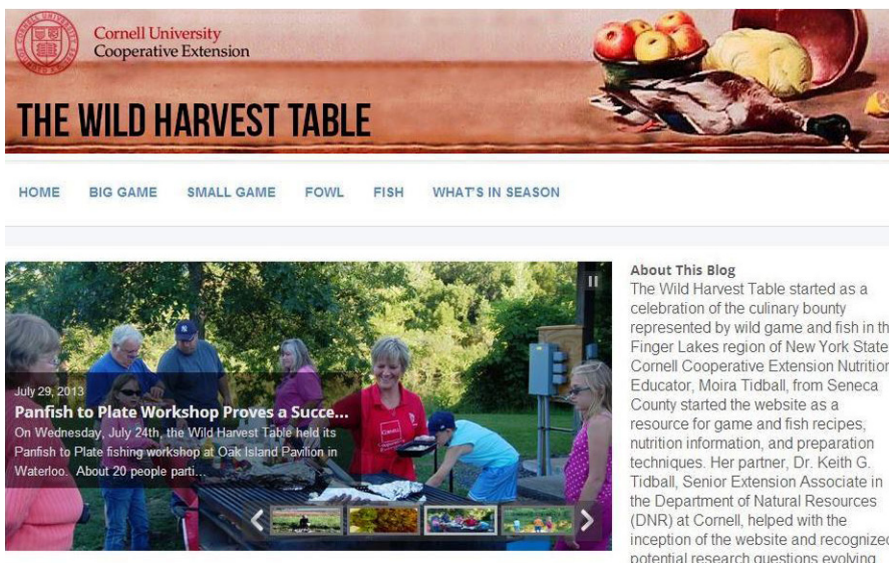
Cornell University
Cooperative Extension

THE WILD HARVEST TABLE

HOME BIG GAME SMALL GAME FOWL FISH WHAT'S IN SEASON

July 29, 2013
Panfish to Plate Workshop Proves a Succe...
On Wednesday, July 24th, the Wild Harvest Table held its Panfish to Plate fishing workshop at Oak Island Pavilion in Waterloo. About 20 people parti...

About This Blog
The Wild Harvest Table started as a celebration of the culinary bounty represented by wild game and fish in th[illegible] Finger Lakes region of New York State Cornell Cooperative Extension Nutrition Educator, Moira Tidball, from Seneca County started the website as a resource for game and fish recipes, nutrition information, and preparation techniques. Her partner, Dr. Keith G. Tidball, Senior Extension Associate in the Department of Natural Resources (DNR) at Cornell, helped with the inception of the website and recognized potential research questions evolving